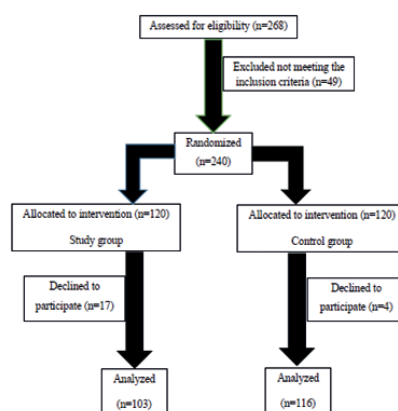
Assessed for eligibility (n=268)

Excluded not meeting the inclusion criteria (n=49)

Randomized
(n=240)

Allocated to intervention (n=120)
Study group

Allocated to intervention (n=120)
Control group

Declined to participate (n=17)

Declined to participate (n=4)

Analyzed
(n=103)

Analyzed
(n=116)